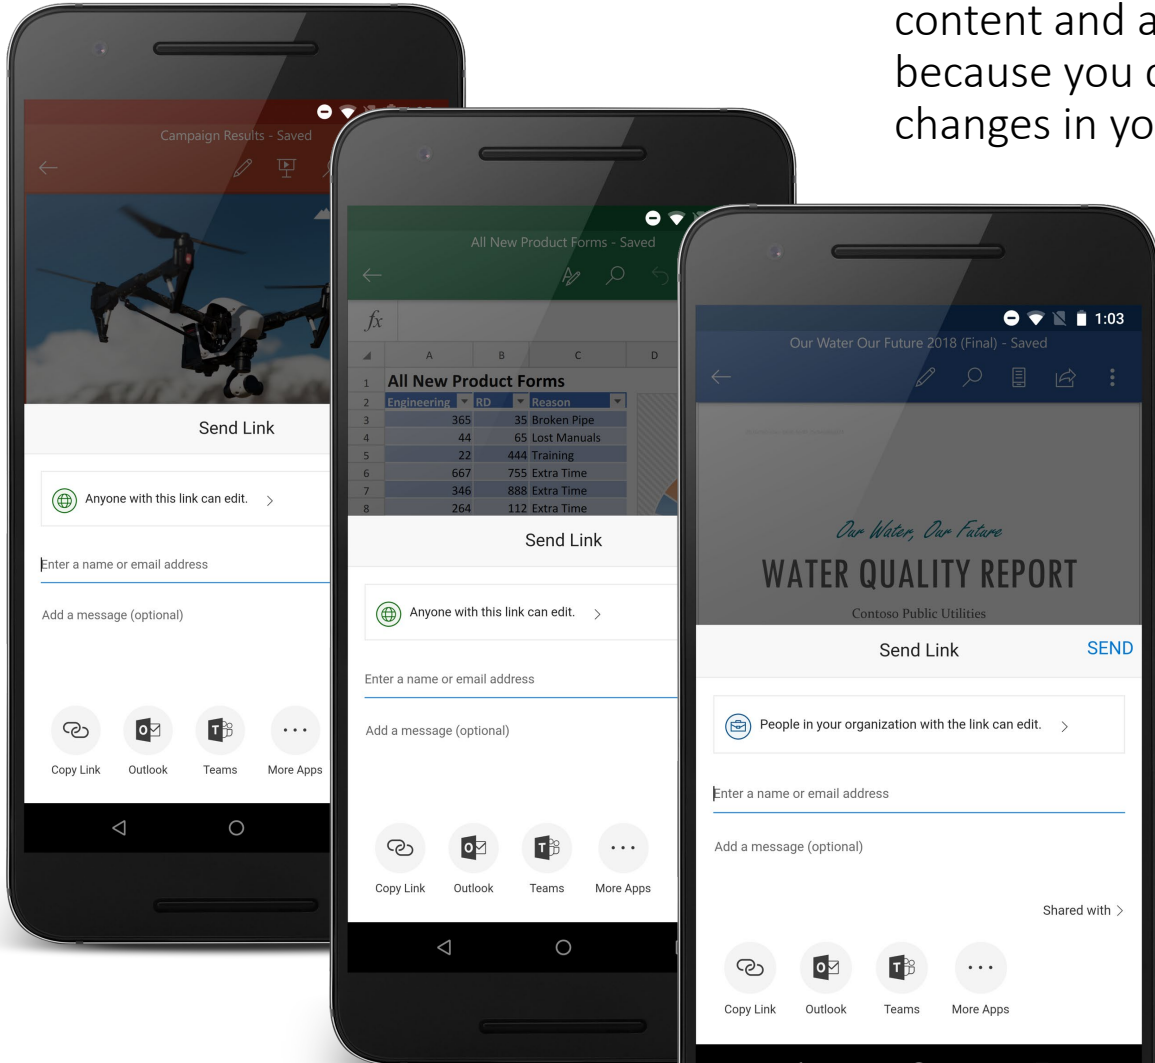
content and a
because you c
changes in yo

Campaign Results - Saved

Send Link

Anyone with this link can edit. >

Enter a name or email address

Add a message (optional)

Copy Link
Outlook
Teams
More Apps

All New Product Forms - Saved

$fx$

| | A | B | C | D |
|---|---|---|---|---|
| 1 | All New Product Forms | | | |
| 2 | Engineering | RD | Reason | |
| 3 | 365 | 35 | Broken Pipe | |
| 4 | 44 | 65 | Lost Manuals | |
| 5 | 22 | 444 | Training | |
| 6 | 667 | 755 | Extra Time | |
| 7 | 346 | 888 | Extra Time | |
| 8 | 264 | 112 | Extra Time | |

Send Link

Anyone with this link can edit. >

Enter a name or email address

Add a message (optional)

Copy Link
Outlook
Teams
More Apps

1:03

Our Water Our Future 2018 (Final) - Saved

Our Water, Our Future

WATER QUALITY REPORT

Contoso Public Utilities

Send Link
SEND

People in your organization with the link can edit. >

Enter a name or email address

Add a message (optional)

Shared with >

Copy Link
Outlook
Teams
More Apps